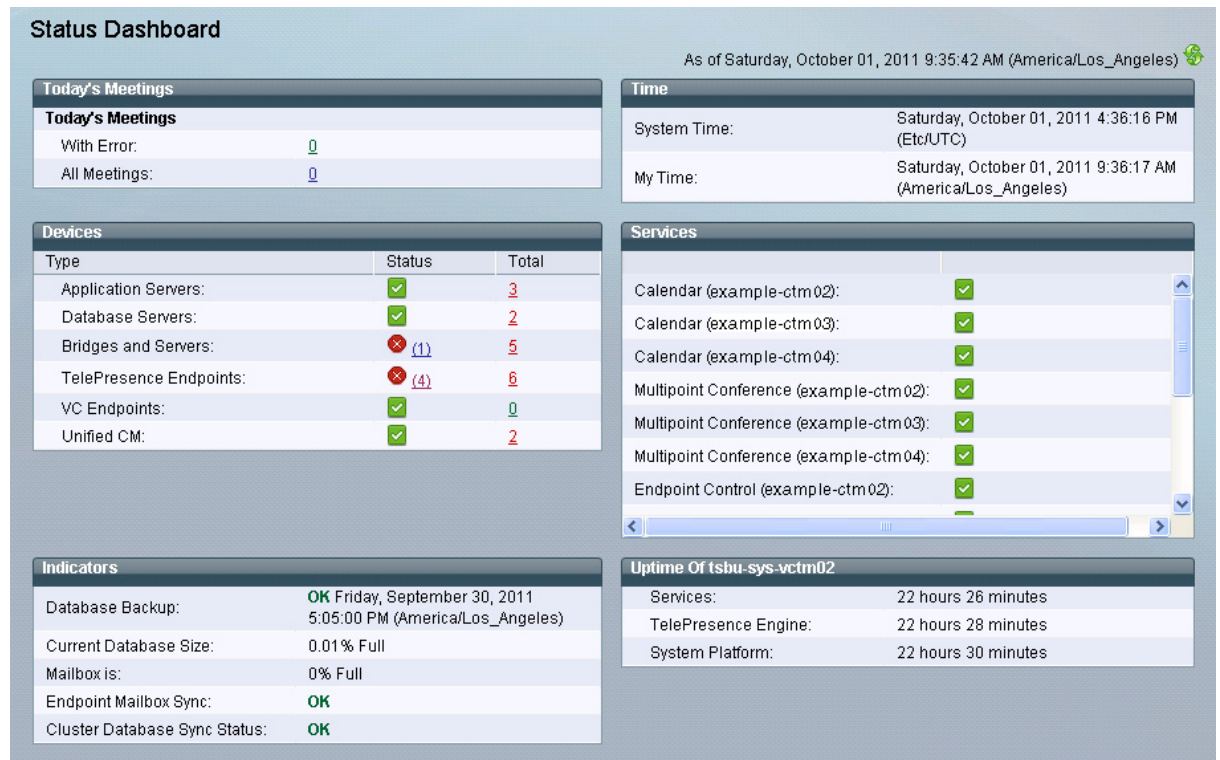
Status Dashboard

As of Saturday, October 01, 2011 9:35:42 AM (America/Los_Angeles)

Today's Meetings

Today's Meetings

With Error: 0

All Meetings: 0

Devices

| Type | Status | Total |
|---|---|---|
| Application Servers: | | 3 |
| Database Servers: | | 2 |
| Bridges and Servers: | (1) | 5 |
| TelePresence Endpoints: | (4) | 6 |
| VC Endpoints: | | 0 |
| Unified CM: | | 2 |

Indicators

| | |
|---|---|
| Database Backup: | OK Friday, September 30, 2011 5:05:00 PM (America/Los_Angeles) |
| Current Database Size: | 0.01% Full |
| Mailbox is: | 0% Full |
| Endpoint Mailbox Sync: | OK |
| Cluster Database Sync Status: | OK |

Time

| | |
|---|---|
| System Time: | Saturday, October 01, 2011 4:36:16 PM (Etc/UTC) |
| My Time: | Saturday, October 01, 2011 9:36:17 AM (America/Los_Angeles) |

Services

Calendar (example-ctm02):

Calendar (example-ctm03):

Calendar (example-ctm04):

Multipoint Conference (example-ctm02):

Multipoint Conference (example-ctm03):

Multipoint Conference (example-ctm04):

Endpoint Control (example-ctm02):

Uptime Of tsbu-sys-vctm02

| | |
|---|---|
| Services: | 22 hours 26 minutes |
| TelePresence Engine: | 22 hours 28 minutes |
| System Platform: | 22 hours 30 minutes |